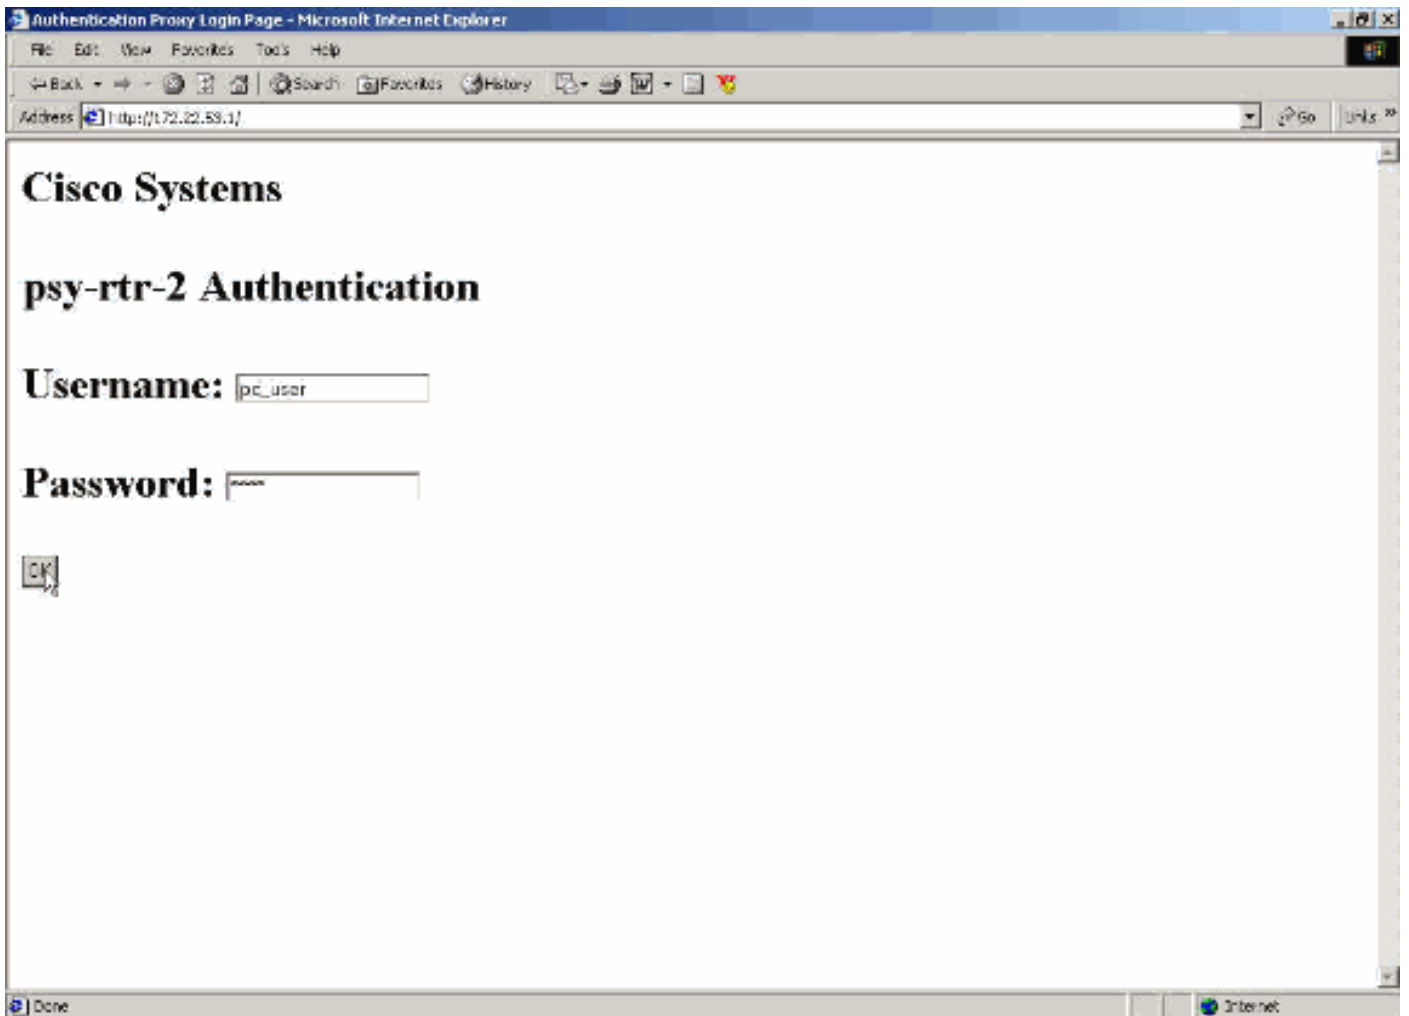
Authentication Proxy Login Page - Microsoft Internet Explorer

File Edit View Favorites Tools Help

Back Search Favorites History

Address http://172.22.53.1/ Go Links »

Cisco Systems

psy-rtr-2 Authentication

Username: pc_user

Password: *****

OK

Done Internet